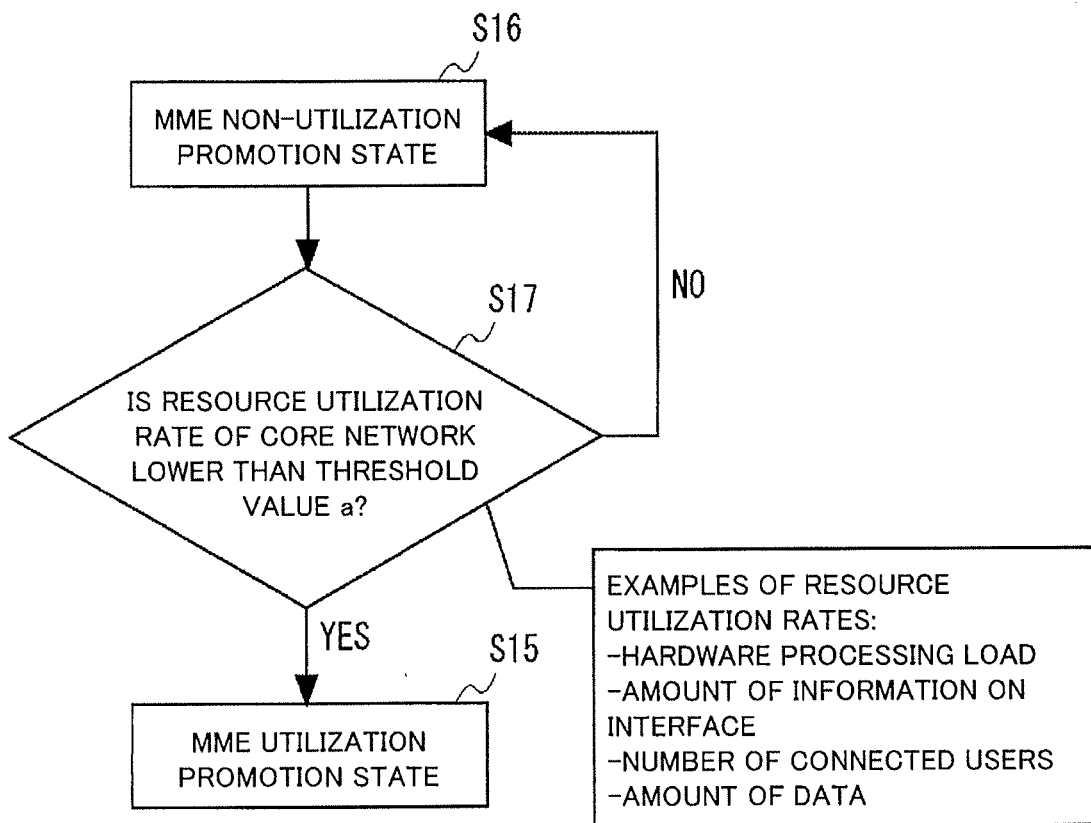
S16

MME NON-UTILIZATION PROMOTION STATE

NO

S17

IS RESOURCE UTILIZATION RATE OF CORE NETWORK LOWER THAN THRESHOLD VALUE a?

EXAMPLES OF RESOURCE UTILIZATION RATES:
-HARDWARE PROCESSING LOAD
-AMOUNT OF INFORMATION ON INTERFACE
-NUMBER OF CONNECTED USERS
-AMOUNT OF DATA

YES

S15

MME UTILIZATION PROMOTION STATE